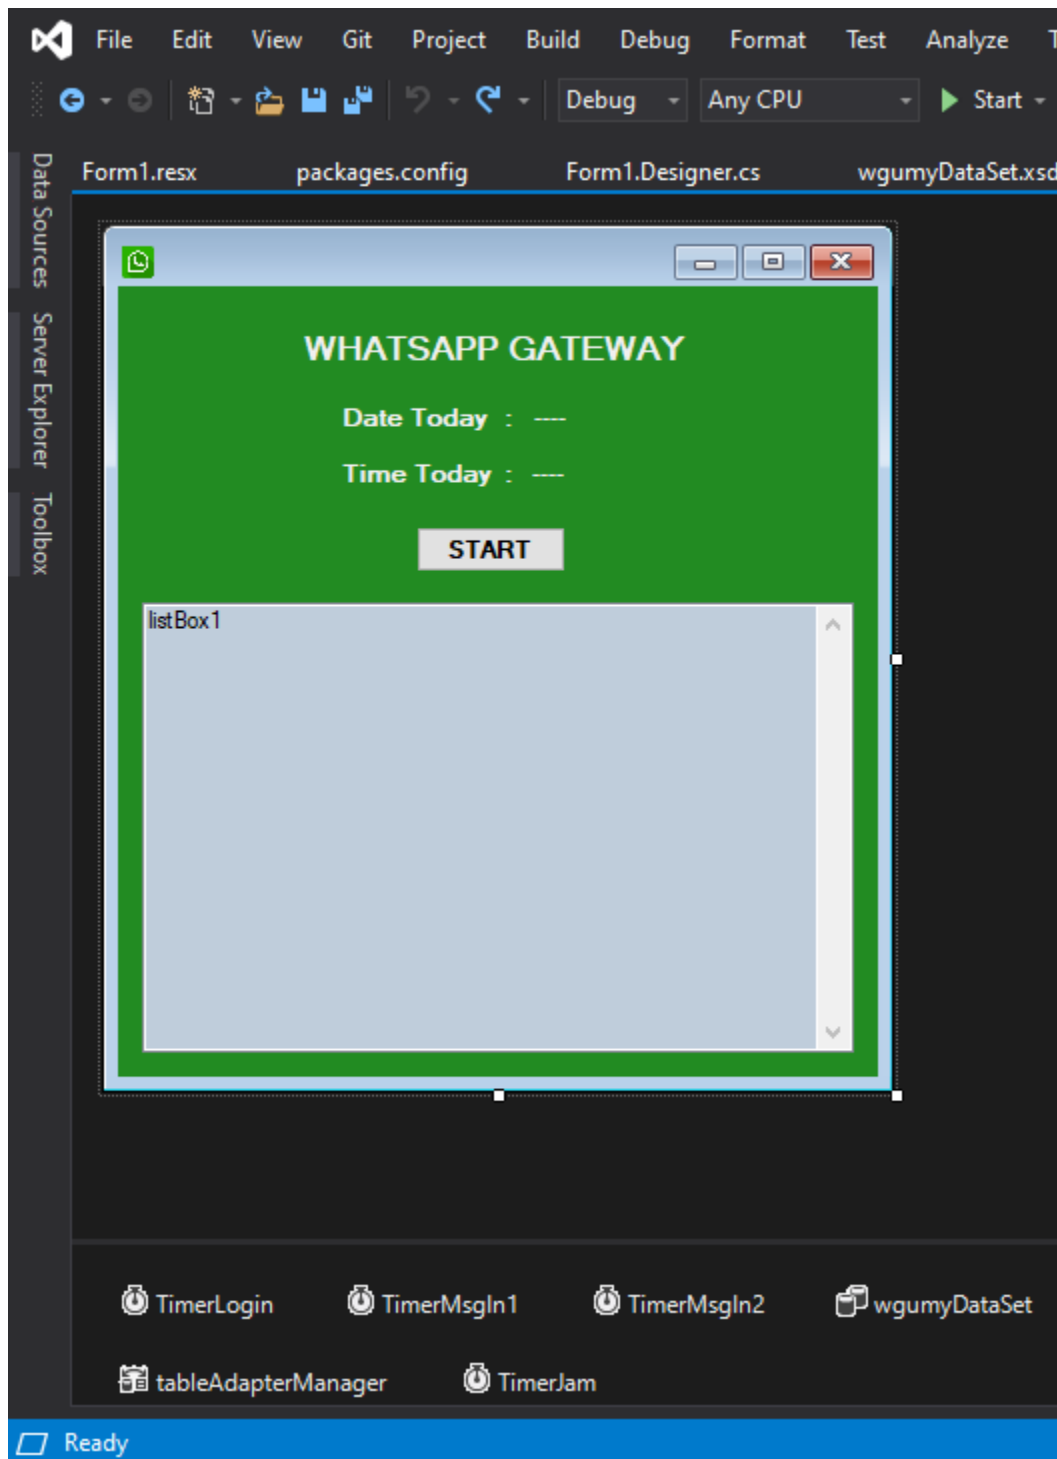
File Edit View Git Project Build Debug Format Test Analyze T

Debug Any CPU Start

Data Sources Server Explorer Toolbox

Form1.resx packages.config Form1.Designer.cs wgumyDataSet.xsd

WHATSAPP GATEWAY

Date Today : ----

Time Today : ----

START

listBox1

TimerLogin TimerMsgIn1 TimerMsgIn2 wgumyDataSet

tableAdapterManager TimerJam

Ready